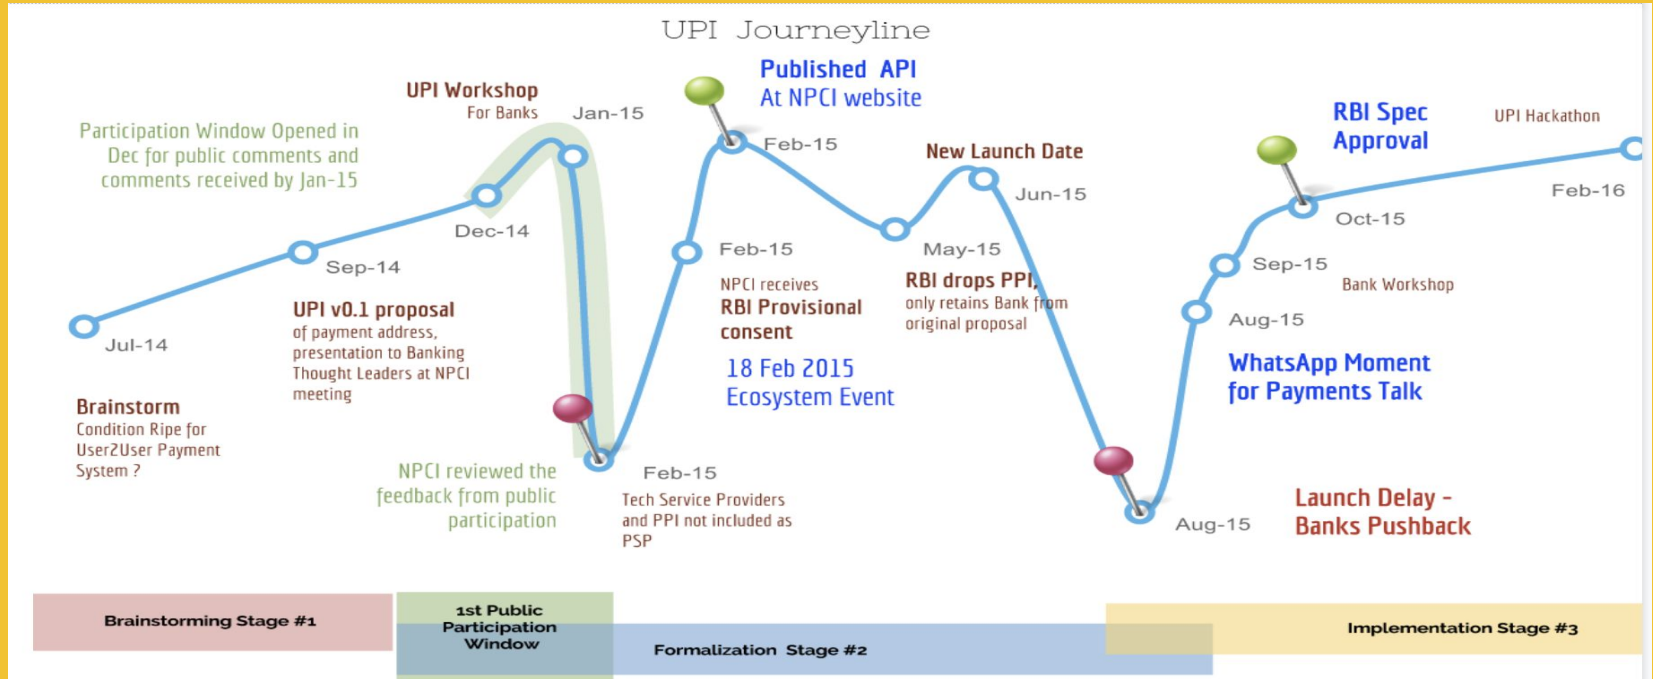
UPI Journeyline

Participation Window Opened in Dec for public comments and comments received by Jan-15

UPI Workshop
For Banks

Jan-15

Published API
At NPCI website

Feb-15

New Launch Date

Jun-15

RBI Spec Approval

UPI Hackathon

Feb-16

Oct-15

Dec-14

Sep-14

Feb-15

May-15

Sep-15

Bank Workshop

Jul-14

UPI v0.1 proposal
of payment address, presentation to Banking Thought Leaders at NPCI meeting

NPCI receives
RBI Provisional consent

RBI drops PPI,
only retains Bank from original proposal

Aug-15

18 Feb 2015
Ecosystem Event

WhatsApp Moment for Payments Talk

Brainstorm
Condition Ripe for User2User Payment System ?

NPCI reviewed the feedback from public participation

Feb-15
Tech Service Providers and PPI not included as PSP

Aug-15

Launch Delay - Banks Pushback

Brainstorming Stage #1

1st Public Participation Window

Formalization Stage #2

Implementation Stage #3